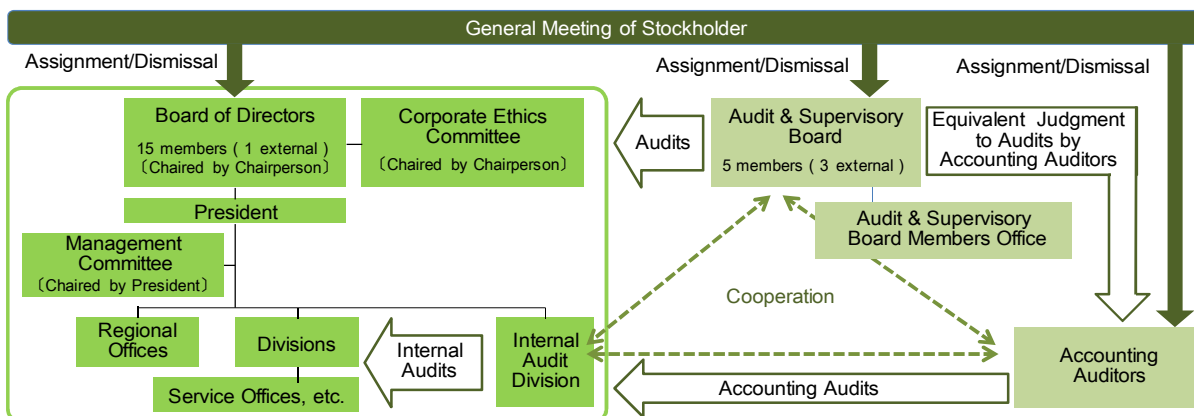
General Meeting of Stockholder

Assignment/Dismissal

Assignment/Dismissal

Assignment/Dismissal

Board of Directors
15 members ( 1 external )
〔Chaired by Chairperson〕

Corporate Ethics Committee
〔Chaired by Chairperson〕

President

Management Committee
〔Chaired by President〕

Regional Offices

Divisions

Service Offices, etc.

Internal Audits

Internal Audit Division

Audits

Audit & Supervisory Board
5 members ( 3 external )

Equivalent Judgment to Audits by Accounting Auditors

Audit & Supervisory Board Members Office

Cooperation

Accounting Auditors

Accounting Audits